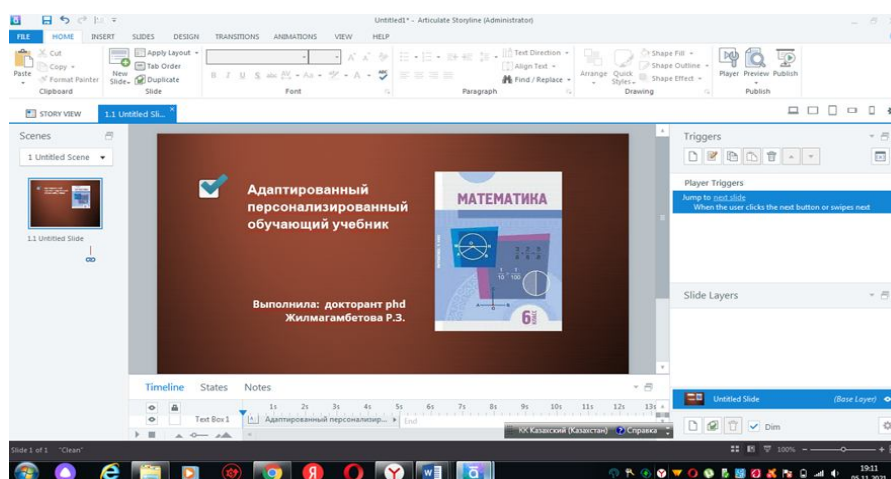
Untitled1* - Articulate Storyline (Administrator)

FILE HOME INSERT SLIDES DESIGN TRANSITIONS ANIMATIONS VIEW HELP

Cut
Copy
Paste
Format Painter
Clipboard

New Slide
Apply Layout
Tab Order
Duplicate
Slide

Font

Text Direction
Align Text
Find / Replace
Paragraph

Arrange Quick Styles
Shape Fill
Shape Outline
Shape Effect
Drawing

Player Preview Publish
Publish

STORY VIEW 1.1 Untitled Sli...

Scenes
1 Untitled Scene
1.1 Untitled Slide

Адаптированный персонализированный обучающий учебник

МАТЕМАТИКА

6

Выполнила: докторант phd Жилмагамбетова Р.З.

Timeline States Notes

Text Box 1 Адаптированный персонализир... End

1s 2s 3s 4s 5s 6s 7s 8s 9s 10s 11s 12s 13s

Triggers
Player Triggers
Jump to next slide
When the user clicks the next button or swipes next

Slide Layers
Untitled Slide (Base Layer)
Dim

Slide 1 of 1 "Clean"
KK Казахский (Казахстан) Справка
100%
19:11